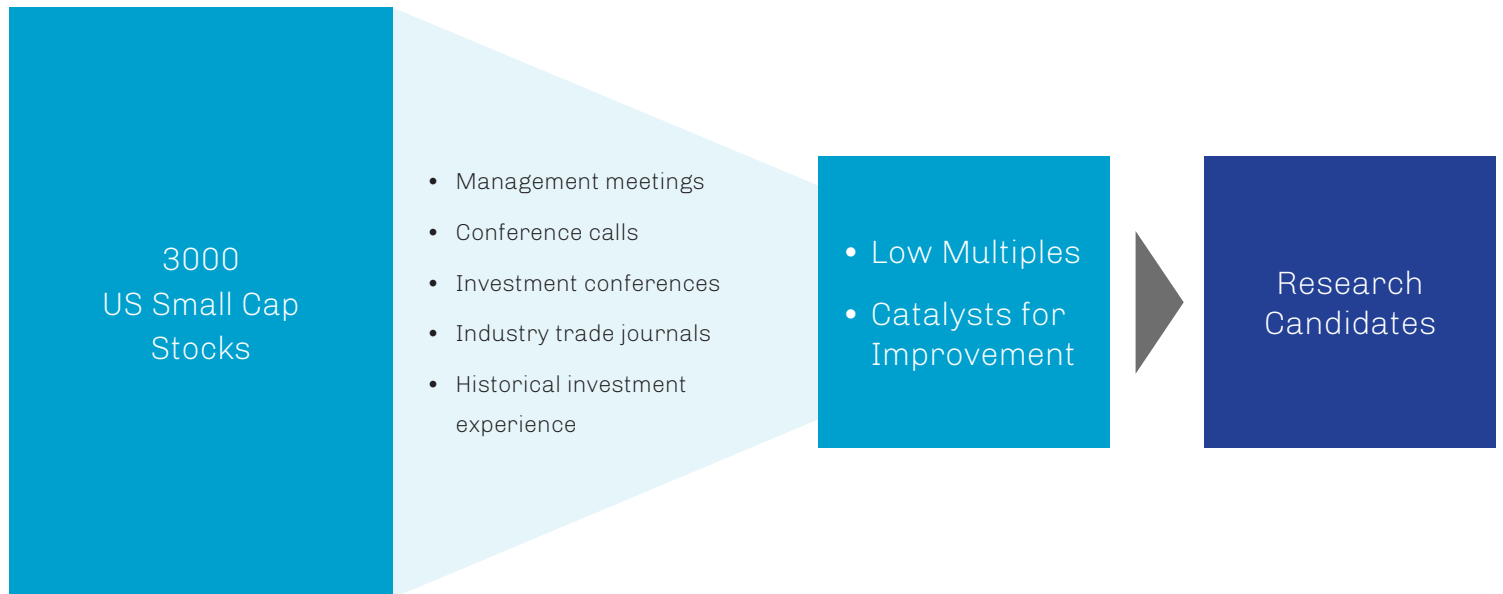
3000
US Small Cap
Stocks

- Management meetings
- Conference calls
- Investment conferences
- Industry trade journals
- Historical investment experience

- Low Multiples
- Catalysts for Improvement

Research
Candidates